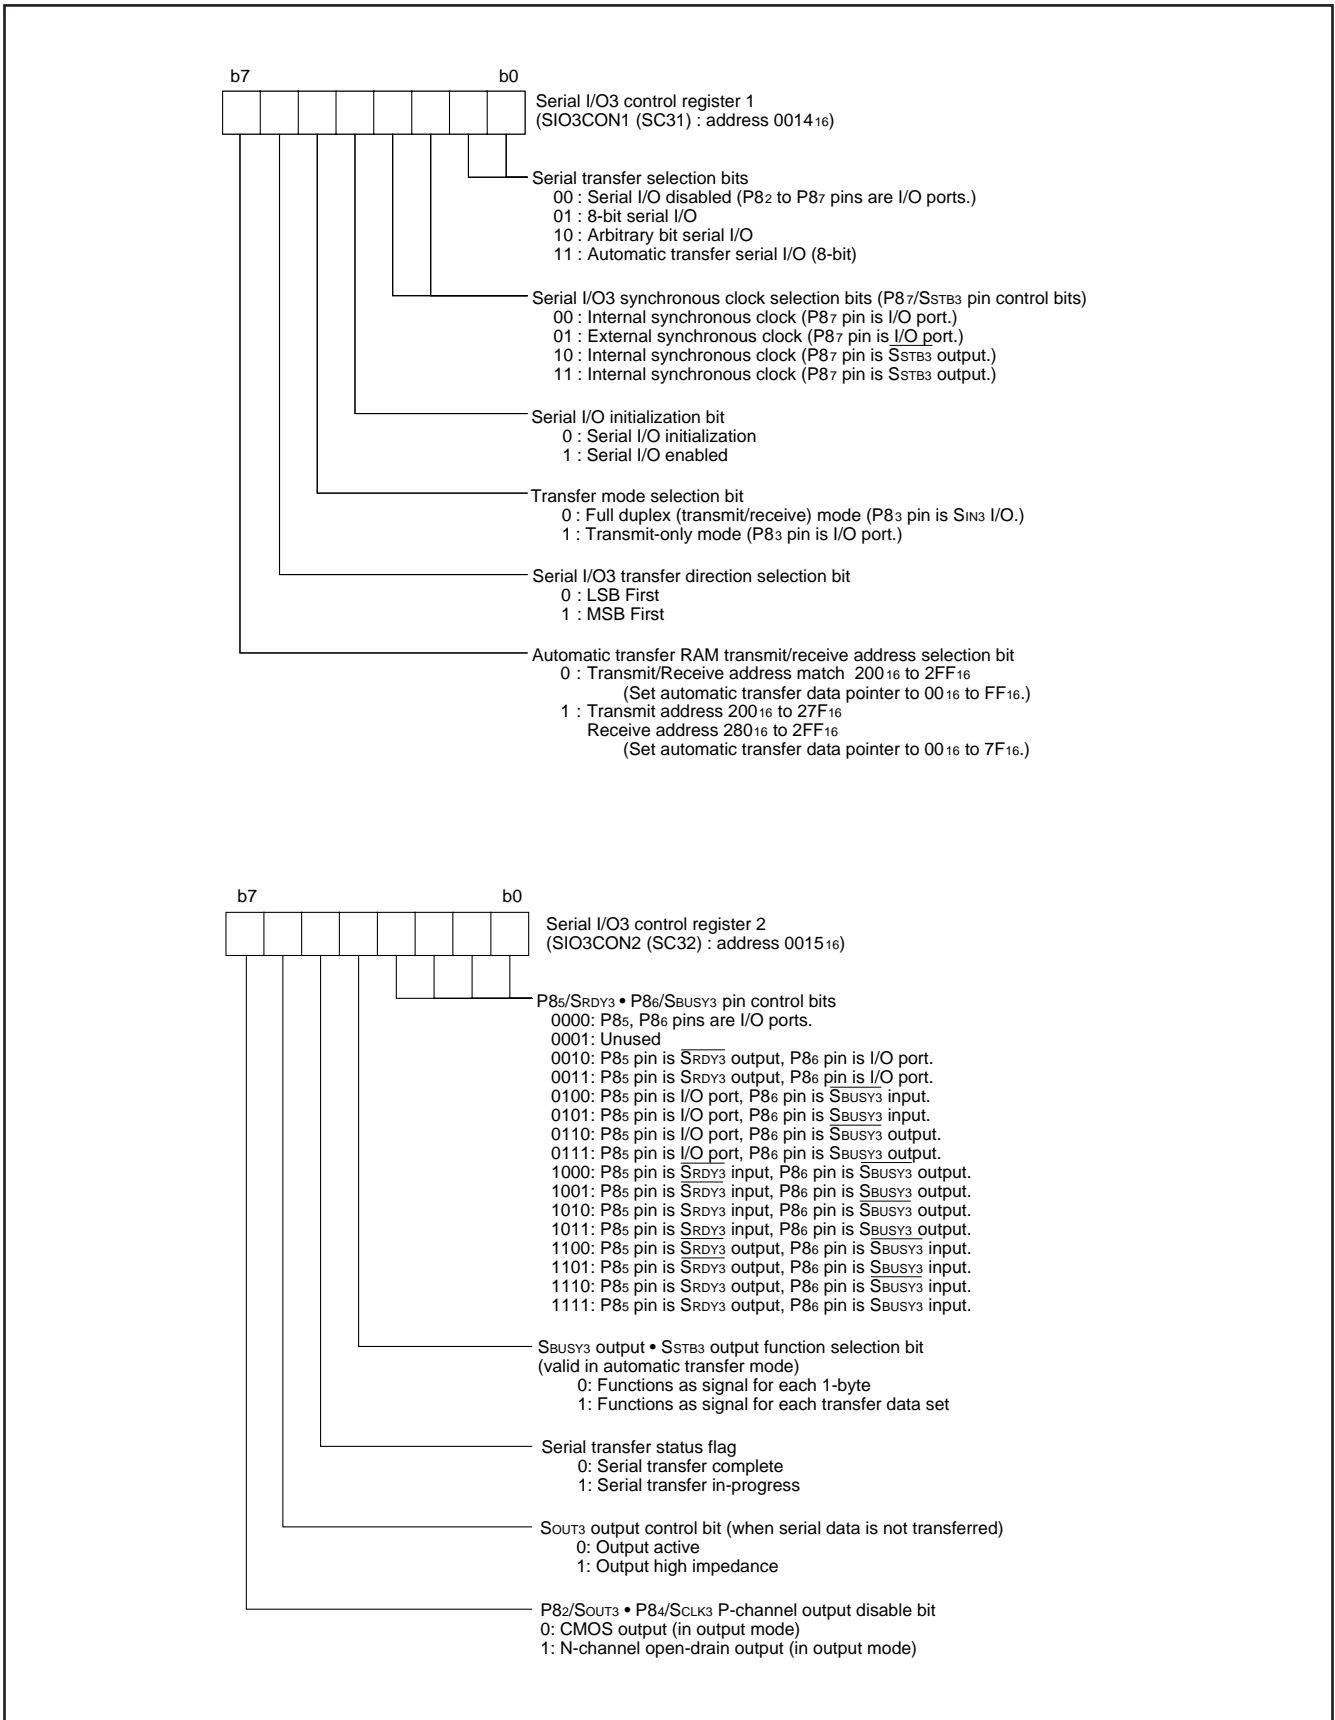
b7 b0

Serial I/O3 control register 1
(SIO3CON1 (SC31) : address $0014_{16}$)

Serial transfer selection bits
00 : Serial I/O disabled ($P8_2$ to $P8_7$ pins are I/O ports.)
01 : 8-bit serial I/O
10 : Arbitrary bit serial I/O
11 : Automatic transfer serial I/O (8-bit)

Serial I/O3 synchronous clock selection bits ($P8_7$/$S_{STB3}$ pin control bits)
00 : Internal synchronous clock ($P8_7$ pin is I/O port.)
01 : External synchronous clock ($P8_7$ pin is I/O port.)
10 : Internal synchronous clock ($P8_7$ pin is $\overline{S_{STB3}}$ output.)
11 : Internal synchronous clock ($P8_7$ pin is $S_{STB3}$ output.)

Serial I/O initialization bit
0 : Serial I/O initialization
1 : Serial I/O enabled

Transfer mode selection bit
0 : Full duplex (transmit/receive) mode ($P8_3$ pin is $S_{IN3}$ I/O.)
1 : Transmit-only mode ($P8_3$ pin is I/O port.)

Serial I/O3 transfer direction selection bit
0 : LSB First
1 : MSB First

Automatic transfer RAM transmit/receive address selection bit
0 : Transmit/Receive address match $200_{16}$ to $2FF_{16}$
(Set automatic transfer data pointer to $00_{16}$ to $FF_{16}$.)
1 : Transmit address $200_{16}$ to $27F_{16}$
Receive address $280_{16}$ to $2FF_{16}$
(Set automatic transfer data pointer to $00_{16}$ to $7F_{16}$.)

b7 b0

Serial I/O3 control register 2
(SIO3CON2 (SC32) : address $0015_{16}$)

$P8_5$/$S_{RDY3}$ • $P8_6$/$S_{BUSY3}$ pin control bits
0000: $P8_5$, $P8_6$ pins are I/O ports.
0001: Unused
0010: $P8_5$ pin is $\overline{S_{RDY3}}$ output, $P8_6$ pin is I/O port.
0011: $P8_5$ pin is $S_{RDY3}$ output, $P8_6$ pin is I/O port.
0100: $P8_5$ pin is I/O port, $P8_6$ pin is $\overline{S_{BUSY3}}$ input.
0101: $P8_5$ pin is I/O port, $P8_6$ pin is $S_{BUSY3}$ input.
0110: $P8_5$ pin is I/O port, $P8_6$ pin is $\overline{S_{BUSY3}}$ output.
0111: $P8_5$ pin is I/O port, $P8_6$ pin is $S_{BUSY3}$ output.
1000: $P8_5$ pin is $\overline{S_{RDY3}}$ input, $P8_6$ pin is $\overline{S_{BUSY3}}$ output.
1001: $P8_5$ pin is $\overline{S_{RDY3}}$ input, $P8_6$ pin is $S_{BUSY3}$ output.
1010: $P8_5$ pin is $S_{RDY3}$ input, $P8_6$ pin is $\overline{S_{BUSY3}}$ output.
1011: $P8_5$ pin is $S_{RDY3}$ input, $P8_6$ pin is $S_{BUSY3}$ output.
1100: $P8_5$ pin is $\overline{S_{RDY3}}$ output, $P8_6$ pin is $\overline{S_{BUSY3}}$ input.
1101: $P8_5$ pin is $\overline{S_{RDY3}}$ output, $P8_6$ pin is $S_{BUSY3}$ input.
1110: $P8_5$ pin is $S_{RDY3}$ output, $P8_6$ pin is $\overline{S_{BUSY3}}$ input.
1111: $P8_5$ pin is $S_{RDY3}$ output, $P8_6$ pin is $S_{BUSY3}$ input.

$S_{BUSY3}$ output • $S_{STB3}$ output function selection bit
(valid in automatic transfer mode)
0: Functions as signal for each 1-byte
1: Functions as signal for each transfer data set

Serial transfer status flag
0: Serial transfer complete
1: Serial transfer in-progress

$S_{OUT3}$ output control bit (when serial data is not transferred)
0: Output active
1: Output high impedance

$P8_2$/$S_{OUT3}$ • $P8_4$/$S_{CLK3}$ P-channel output disable bit
0: CMOS output (in output mode)
1: N-channel open-drain output (in output mode)